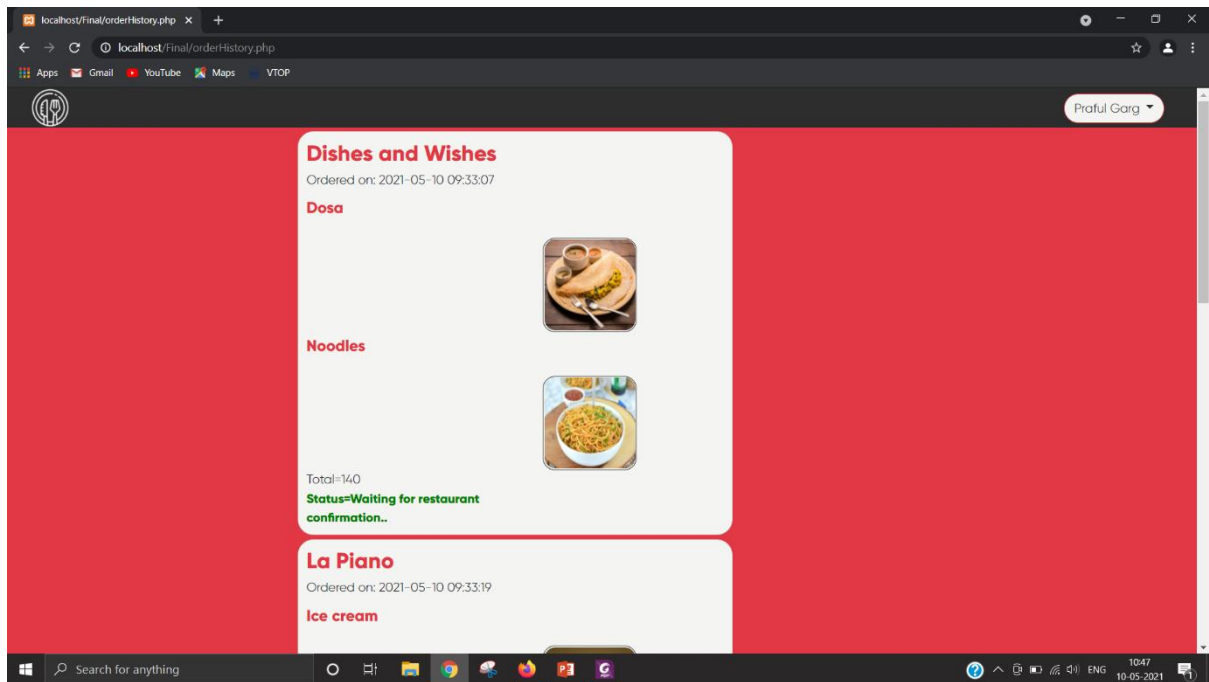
localhost/Final/orderHistory.php ×

localhost/Final/orderHistory.php

Apps Gmail YouTube Maps VTOP

Praful Garg

Dishes and Wishes

Ordered on: 2021-05-10 09:33:07

Dosa

Noodles

Total=140

Status=Waiting for restaurant confirmation..

La Piano

Ordered on: 2021-05-10 09:33:19

Ice cream

Search for anything

ENG 10:47 10-05-2021